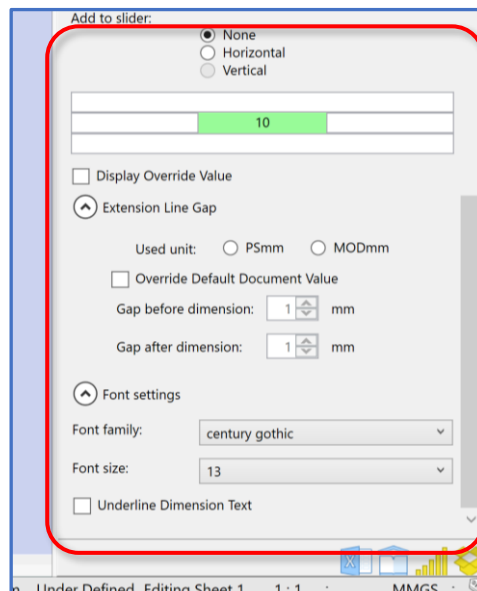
Add to slider:
None
Horizontal
Vertical

10

Display Override Value

Extension Line Gap

Used unit: PSmm MODmm

Override Default Document Value

Gap before dimension: 1 mm

Gap after dimension: 1 mm

Font settings

Font family: century gothic

Font size: 13

Underline Dimension Text

n Under Defined Editing Sheet 1 1 : 1 MMGS